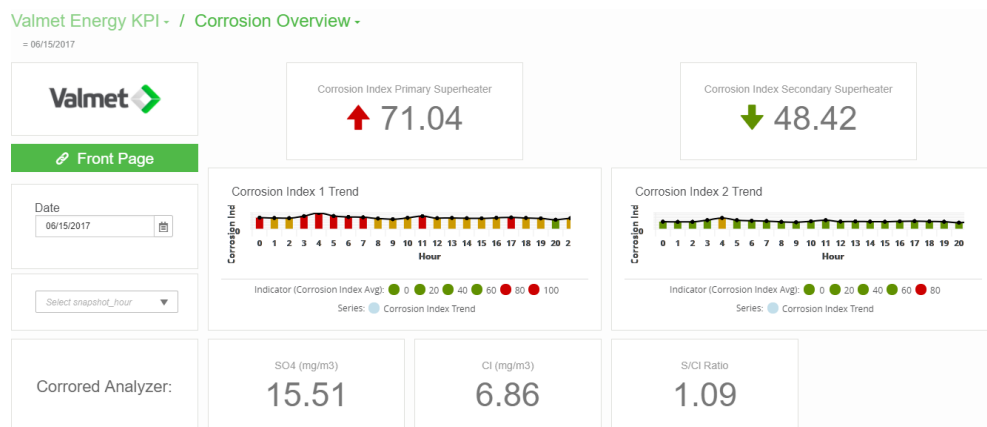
Valmet Energy KPI ▾ / Corrosion Overview ▾

= 06/15/2017

Valmet

Front Page

Date

06/15/2017

Select snapshot_hour

Corrosion Index Primary Superheater

71.04

Corrosion Index Secondary Superheater

48.42

Corrosion Index 1 Trend

Corrosion Ind

0 1 2 3 4 5 6 7 8 9 10 11 12 13 14 15 16 17 18 19 20 2

Hour

Indicator (Corrosion Index Avg): 0 20 40 60 80 100

Series: Corrosion Index Trend

Corrosion Index 2 Trend

Corrosion Ind

0 1 2 3 4 5 6 7 8 9 10 11 12 13 14 15 16 17 18 19 20

Hour

Indicator (Corrosion Index Avg): 0 20 40 60 80

Series: Corrosion Index Trend

Corrored Analyzer:

SO4 (mg/m3)

15.51

Cl (mg/m3)

6.86

S/Cl Ratio

1.09